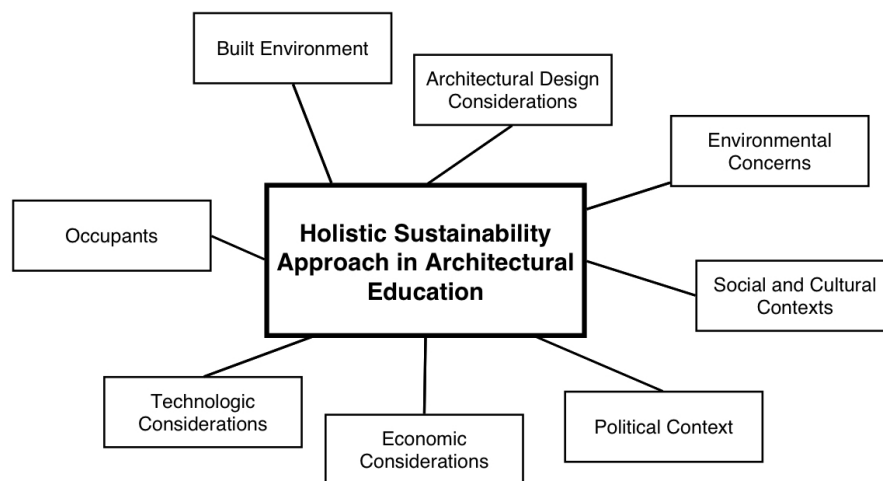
Built Environment

Architectural Design Considerations

Environmental Concerns

Occupants

Holistic Sustainability Approach in Architectural Education

Social and Cultural Contexts

Technologic Considerations

Economic Considerations

Political Context